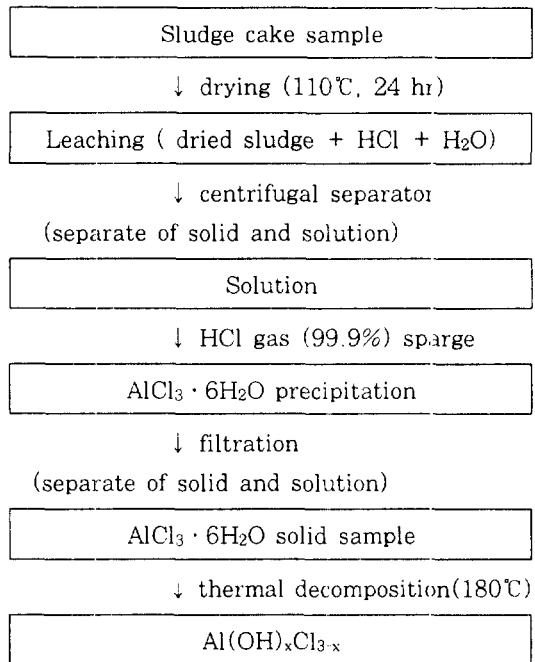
Sludge cake sample

↓ drying (110℃, 24 hr)

Leaching ( dried sludge + HCl + $H_2O$)

↓ centrifugal separator

(separate of solid and solution)

Solution

↓ HCl gas (99.9%) sparge

$AlCl_3 \cdot 6H_2O$ precipitation

↓ filtration

(separate of solid and solution)

$AlCl_3 \cdot 6H_2O$ solid sample

↓ thermal decomposition(180℃)

$Al(OH)_xCl_{3-x}$